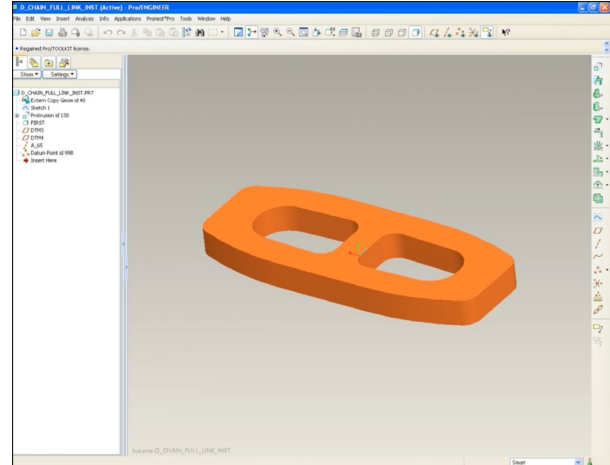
D_CHAIN_FULL_LINK_INST (Active) - Pro/ENGINEER

File Edit View Insert Analysis Info Applications Pronest*Pro Tools Window Help

• Regained Pro/TOOLKIT license.

Show ▾ Settings ▾

D_CHAIN_FULL_LINK_INST.PRT
Extern Copy Geom id 40
Sketch 1
Protrusion id 130
FIRST
DTM3
DTM4
A_65
Datum Point id 998
Insert Here

Instance D_CHAIN_FULL_LINK_INST

Smart